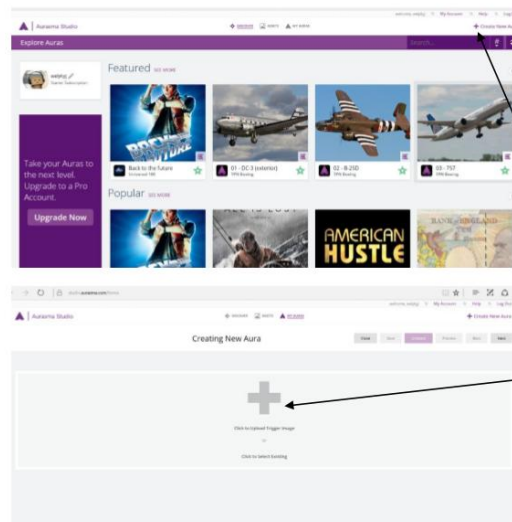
Aurasma Studio

welcome, webby | My Account | Help | Log

+ Create New Aura

Explore Auras

Search...

webby
Starter Subscription

Featured SEE MORE

Back to the Future
Universal 1985

01 - DC-3 (exterior)
TPN Boeing

02 - B-25D
TPN Boeing

03 - 757
TPN Boeing

Take your Auras to the next level. Upgrade to a Pro Account.

Upgrade Now

Popular SEE MORE

AMERICAN HUSTLE

BANK of ENGLAND

studio.aurasma.com/home

Aurasma Studio

welcome, webby | My Account | Help | Log Out

+ Create New Aura

Creating New Aura

Click to Upload Trigger Image

or

Click to Select Existing